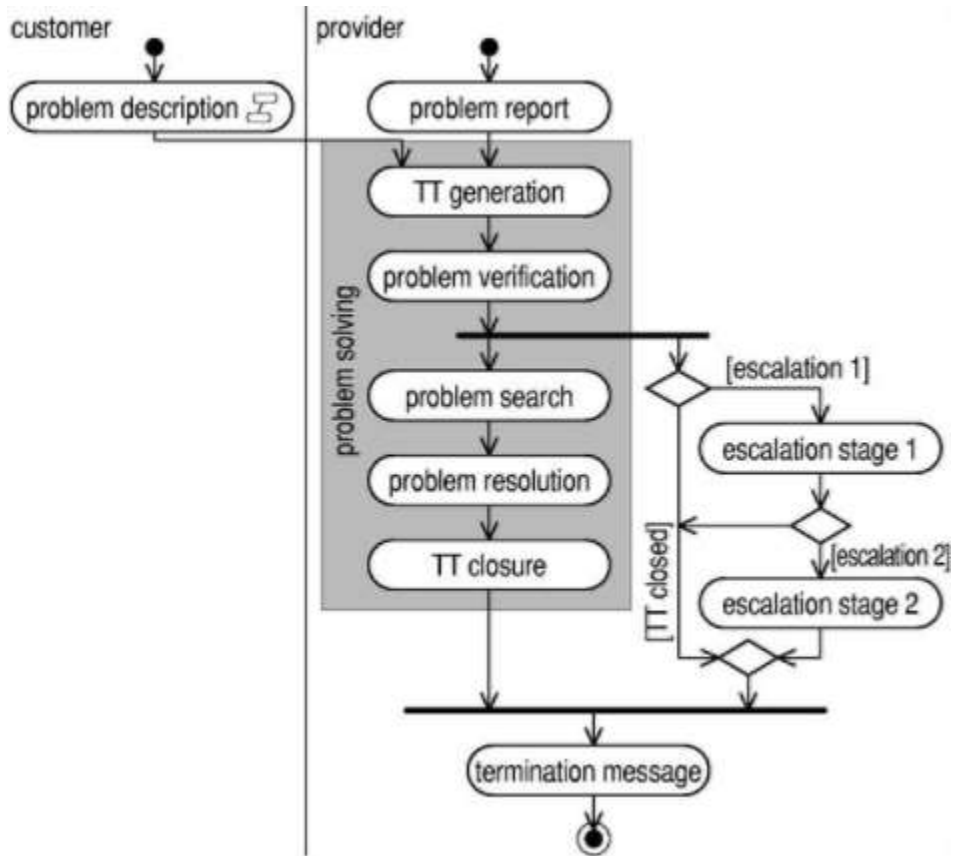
customer

provider

problem description

problem report

TT generation

problem verification

problem solving

problem search

problem resolution

TT closure

[escalation 1]

escalation stage 1

[escalation 2]

escalation stage 2

[TT closed]

termination message